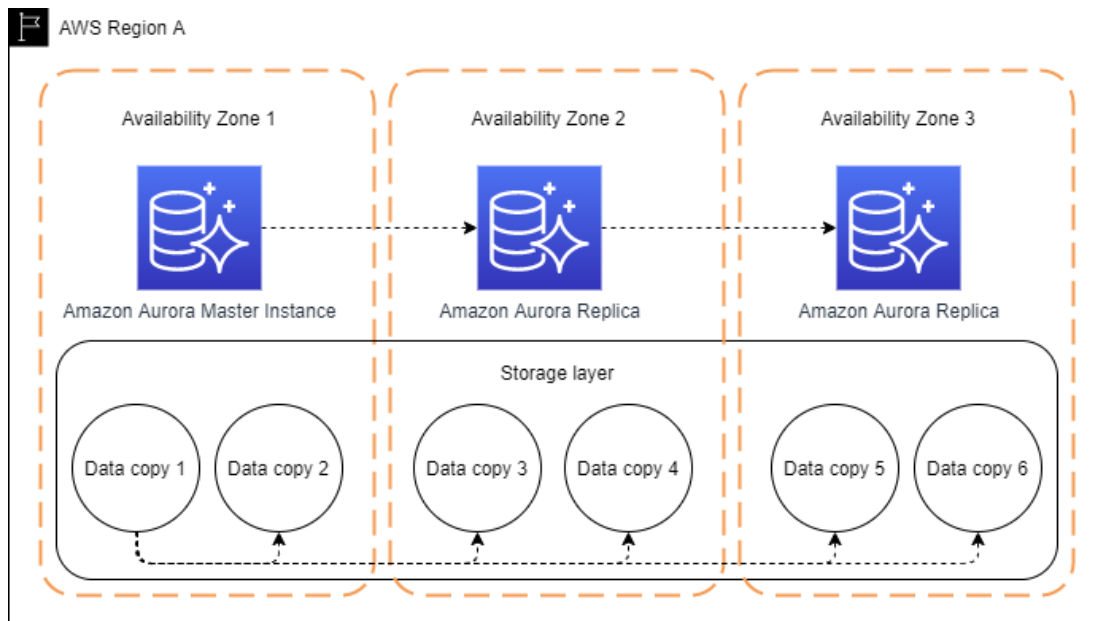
AWS Region A

Availability Zone 1

Availability Zone 2

Availability Zone 3

Amazon Aurora Master Instance

Amazon Aurora Replica

Amazon Aurora Replica

Storage layer

Data copy 1

Data copy 2

Data copy 3

Data copy 4

Data copy 5

Data copy 6